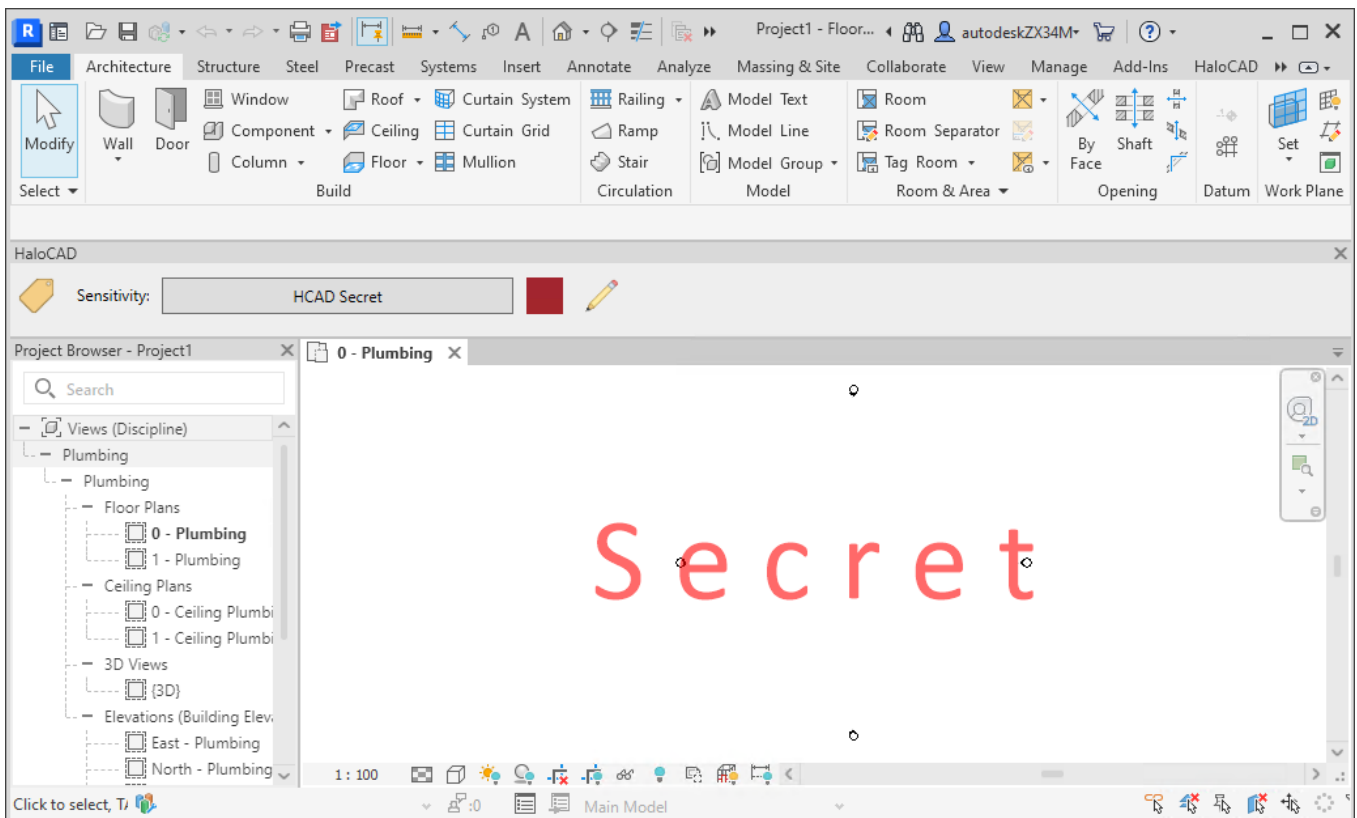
R Project1 - Floor... autodeskZX34M

File Architecture Structure Steel Precast Systems Insert Annotate Analyze Massing & Site Collaborate View Manage Add-Ins HaloCAD

Modify
Select ▾

Wall Door Window Component ▾ Column ▾ Roof ▾ Ceiling Floor ▾ Curtain System Curtain Grid Mullion
Build

Railing ▾ Ramp Stair
Circulation

Model Text Model Line Model Group ▾
Model

Room Room Separator Tag Room ▾
Room & Area ▾

By Face Shaft
Opening

Datum

Set
Work Plane

HaloCAD

Sensitivity: HCAD Secret

Project Browser - Project1

Search

Views (Discipline)
Plumbing
Plumbing
Floor Plans
0 - Plumbing
1 - Plumbing
Ceiling Plans
0 - Ceiling Plumbi
1 - Ceiling Plumbi
3D Views
{3D}
Elevations (Building Elev
East - Plumbing
North - Plumbing

0 - Plumbing

Secret

1 : 100

Click to select, T/

:0

Main Model